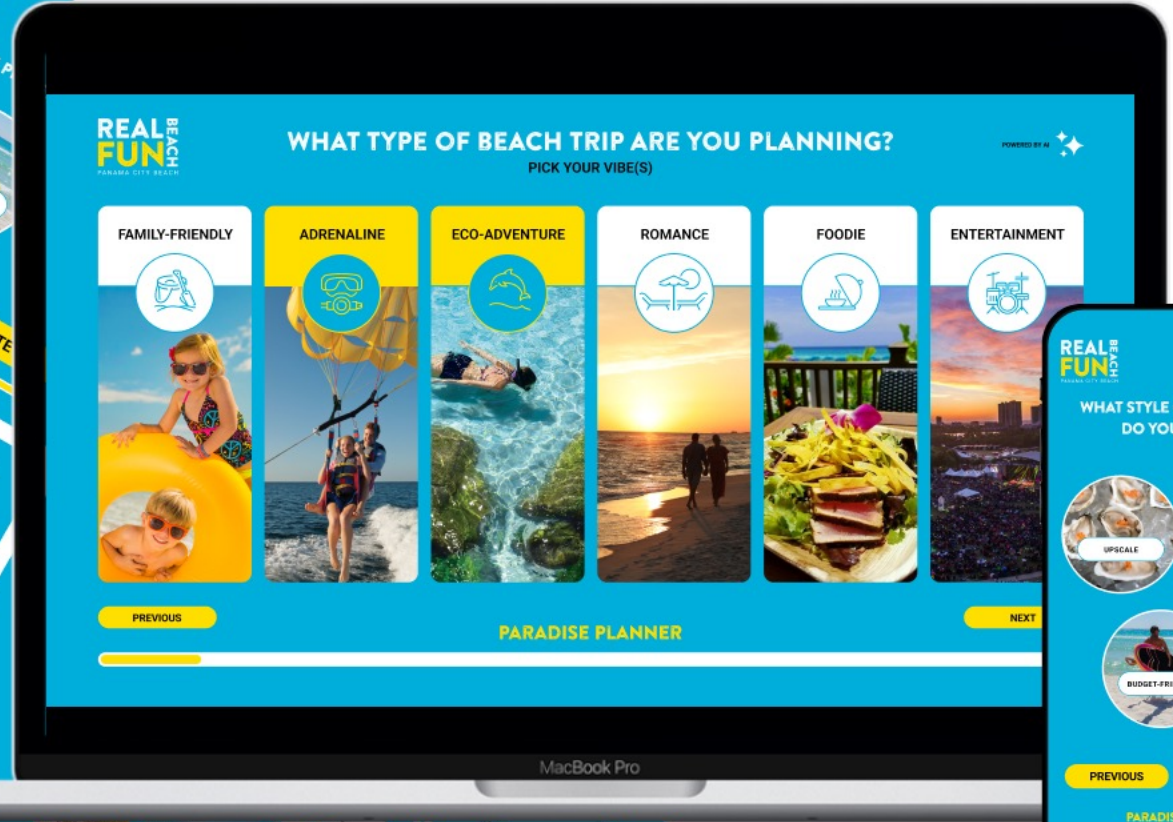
REAL FUN BEACH
PANAMA CITY BEACH

WHAT TYPE OF BEACH TRIP ARE YOU PLANNING?
PICK YOUR VIBE(S)

POWERED BY AI

FAMILY-FRIENDLY
ADRENALINE
ECO-ADVENTURE
ROMANCE
FOODIE
ENTERTAINMENT

PREVIOUS
PARADISE PLANNER
NEXT

MacBook Pro

REAL FUN BEACH
PANAMA CITY BEACH

WHAT STYLE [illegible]
DO YOU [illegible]

UPSCALE
BUDGET-FRI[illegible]

PREVIOUS
PARADIS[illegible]